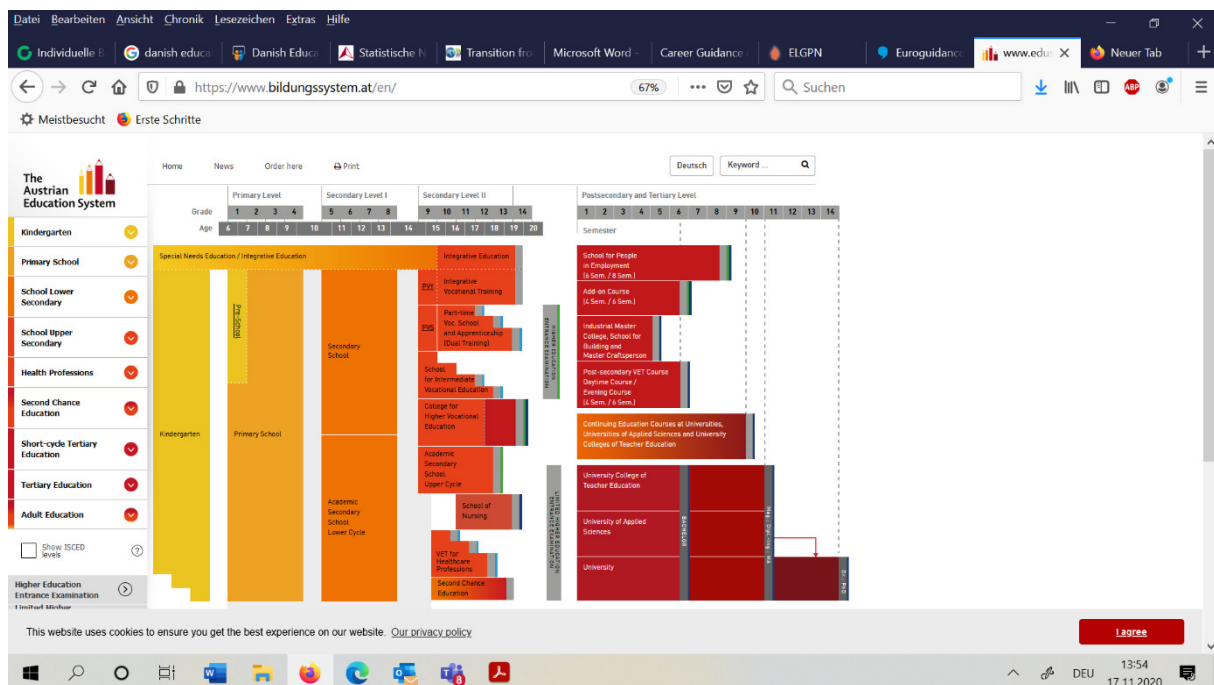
Datei Bearbeiten Ansicht Chronik Lesezeichen Extras Hilfe

Individuelle B | danish educa | Danish Educa | Statistische N | Transition fro | Microsoft Word - | Career Guidance | ELGPN | Euroguidance | www.edu | Neuer Tab

https://www.bildungssystem.at/en/

67%

Suchen

Meistbesucht | Erste Schritte

The Austrian Education System

Home | News | Order here | Print

Deutsch | Keyword ...

Kindergarten
Primary School
School Lower Secondary
School Upper Secondary
Health Professions
Second Chance Education
Short-cycle Tertiary Education
Tertiary Education
Adult Education
Show ISCED levels
Higher Education Entrance Examination
Limited Higher

Primary Level | Secondary Level I | Secondary Level II | Postsecondary and Tertiary Level

Grade 1 2 3 4 5 6 7 8 9 10 11 12 13 14
Age 6 7 8 9 10 11 12 13 14 15 16 17 18 19 20
1 2 3 4 5 6 7 8 9 10 11 12 13 14
Semester

Special Needs Education / Integrative Education
Integrative Education
PVT
Integrative Vocational Training
PVS
Part-time Voc. School and Apprenticeship (Dual Training)
School for Intermediate Vocational Education
College for Higher Vocational Education
Academic Secondary School Upper Cycle
School of Nursing
VET for Healthcare Professions
Second Chance Education
Kindergarten
Pre-School
Primary School
Secondary School
Academic Secondary School Lower Cycle
HIGHER EDUCATION ENTRANCE EXAMINATION
LIMITED HIGHER EDUCATION ENTRANCE EXAMINATION

School for People in Employment (6 Sem. / 8 Sem.)
Add-on Course (4 Sem. / 6 Sem.)
Industrial Master College, School for Building and Master Craftsperson
Post-secondary VET Course Daytime Course / Evening Course (4 Sem. / 6 Sem.)
Continuing Education Courses at Universities, Universities of Applied Sciences and University Colleges of Teacher Education
University College of Teacher Education
University of Applied Sciences
University
BACHELOR
Mag. Dipl.-Ing. MA
Dr. PhD

This website uses cookies to ensure you get the best experience on our website. Our privacy policy

I agree

DEU 13:54 17.11.2020